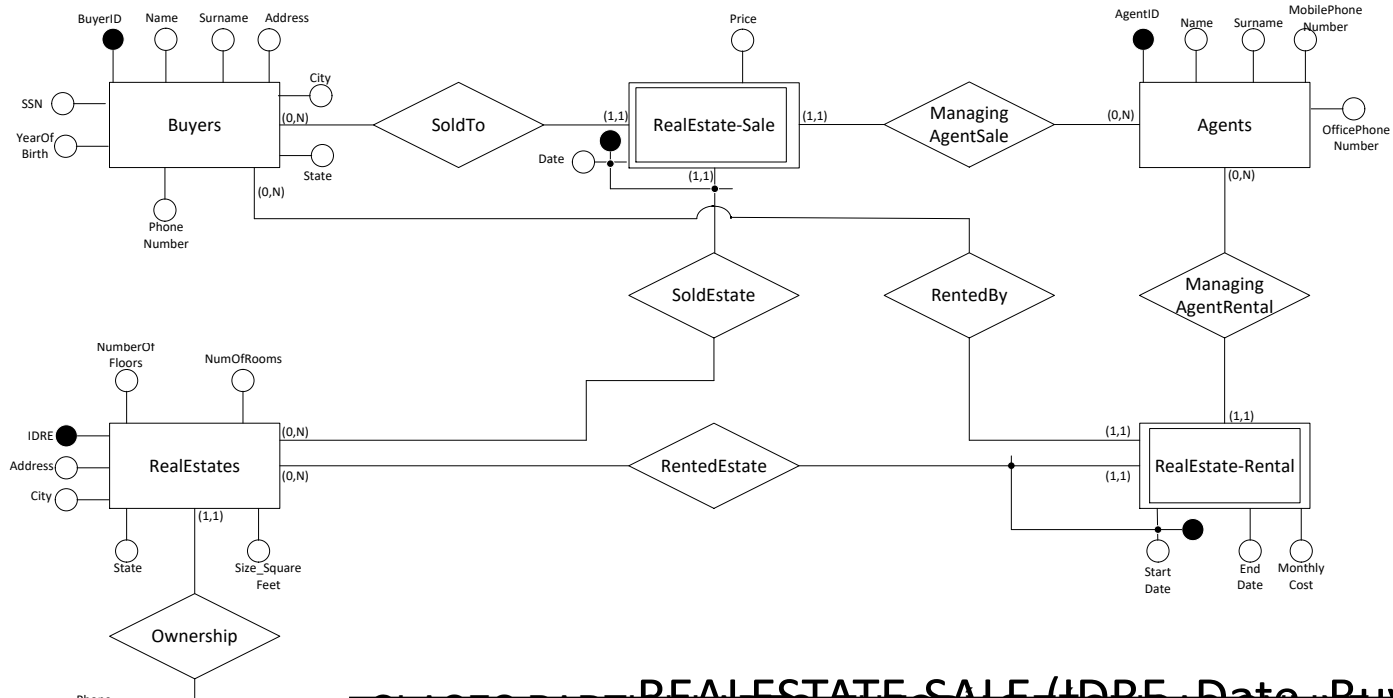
BuyerID
Name
Surname
Address
City
SSN
Buyers
YearOf Birth
State
Phone Number
(0,N)
(0,N)
SoldTo
(1,1)
Price
RealEstate-Sale
Date
(1,1)
(1,1)
Managing AgentSale
(0,N)
AgentID
Name
Surname
MobilePhone Number
Agents
OfficePhone Number
(0,N)
SoldEstate
RentedBy
Managing AgentRental
NumberOf Floors
NumOfRooms
IDRE
Address
City
RealEstates
(0,N)
(0,N)
(1,1)
State
Size_Square Feet
RentedEstate
(1,1)
(1,1)
(1,1)
RealEstate-Rental
Start Date
End Date
Monthly Cost
Ownership
Phone
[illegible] REALESTATE SALE (IDRE, Date, Buy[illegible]